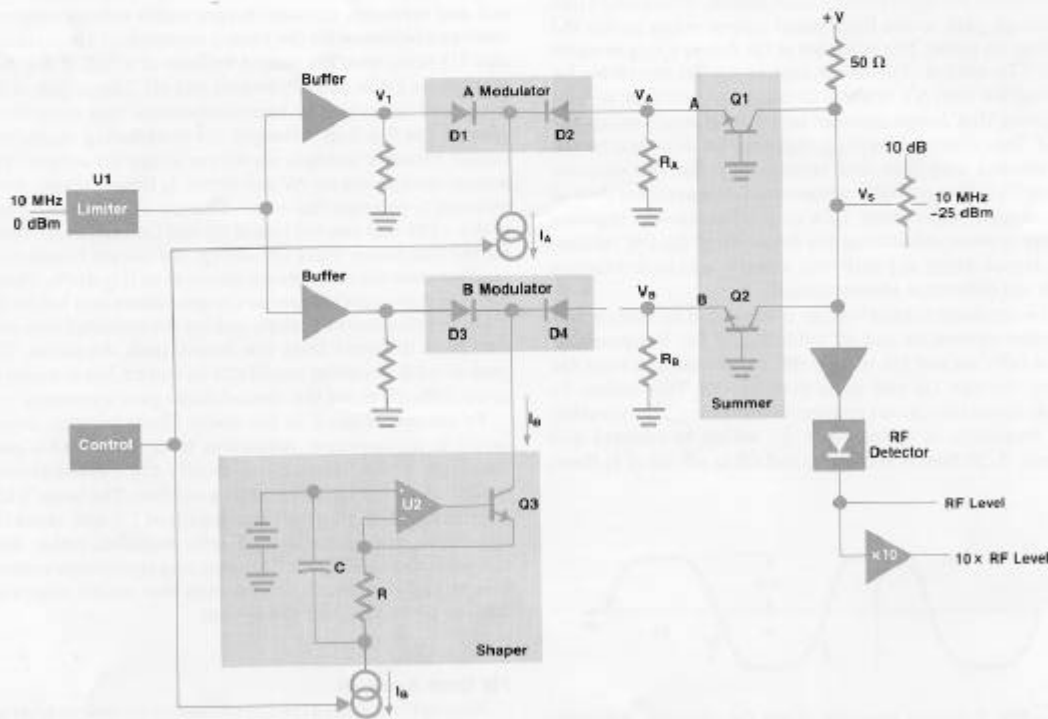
Buffer

$V_1$

A Modulator

D1

D2

$V_A$

A

Q1

+V

50 Ω

10 dB

U1

10 MHz

0 dBm

Limiter

$R_A$

$V_S$

10 MHz
–25 dBm

$I_A$

Buffer

B Modulator

D3

D4

$V_B$

B

Q2

$R_B$

Summer

$I_B$

Control

RF Detector

U2

Q3

RF Level

C

R

×10

10 x RF Level

Shaper

$I_B$